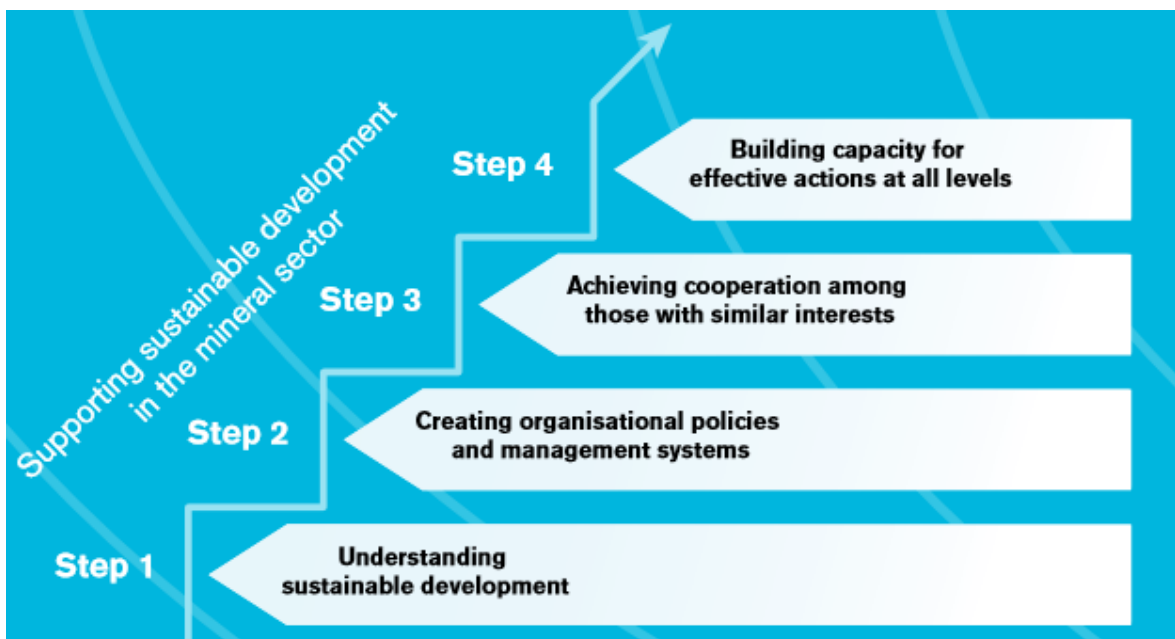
Supporting sustainable development in the mineral sector

Step 4

Building capacity for effective actions at all levels

Step 3

Achieving cooperation among those with similar interests

Step 2

Creating organisational policies and management systems

Step 1

Understanding sustainable development